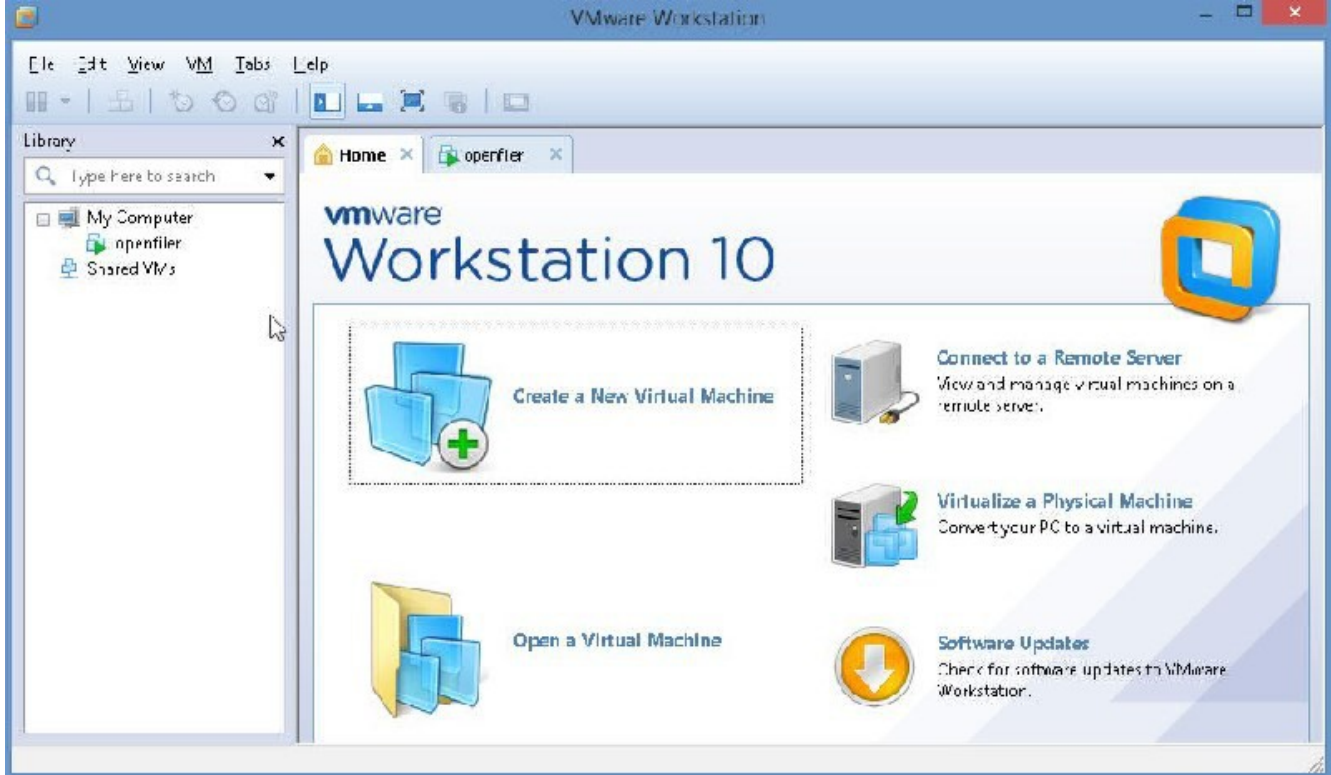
VMware Workstation

File Edit View VM Tabs Help

Library

Type here to search

My Computer
openfiler
Shared VMs

Home
openfiler

vmware
Workstation 10

Create a New Virtual Machine

Connect to a Remote Server
View and manage virtual machines on a remote server.

Virtualize a Physical Machine
Convert your PC to a virtual machine.

Open a Virtual Machine

Software Updates
Check for software updates to VMware Workstation.